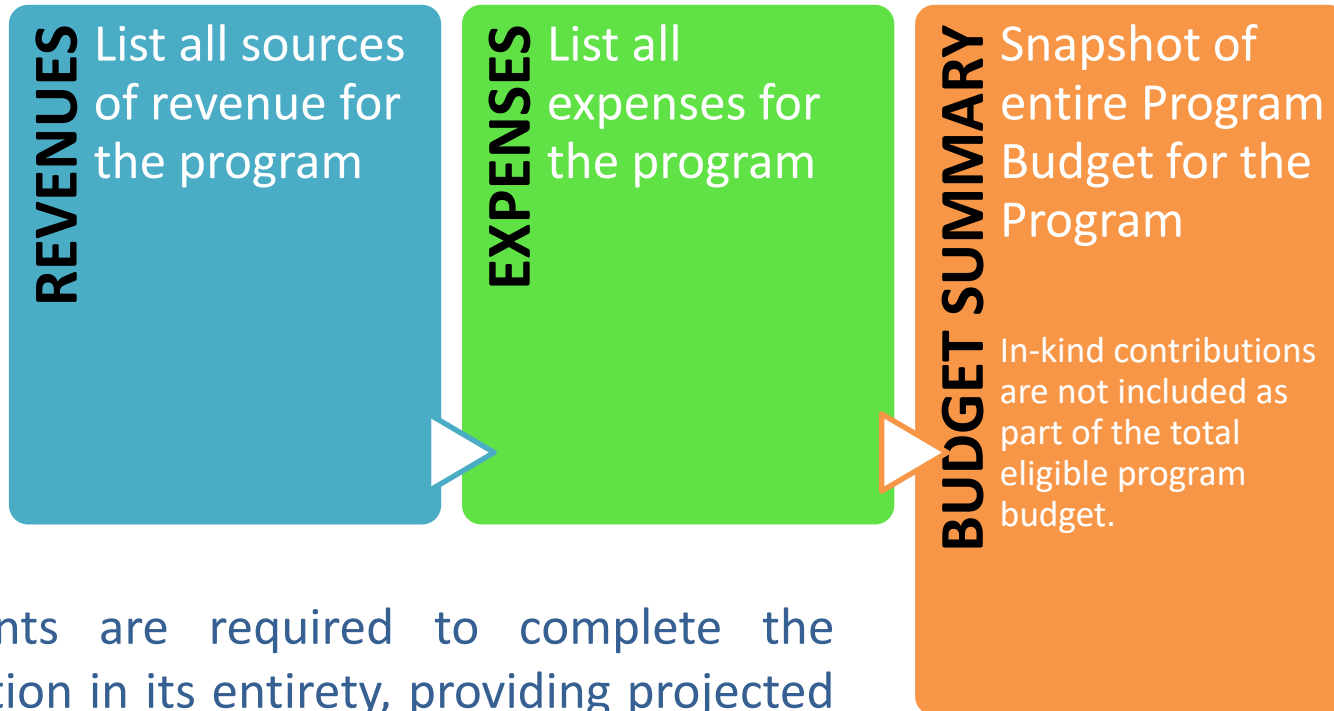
REVENUES List all sources of revenue for the program

EXPENSES List all expenses for the program

BUDGET SUMMARY Snapshot of entire Program Budget for the Program

In-kind contributions are not included as part of the total eligible program budget.

nts are required to complete the tion in its entirety, providing projected